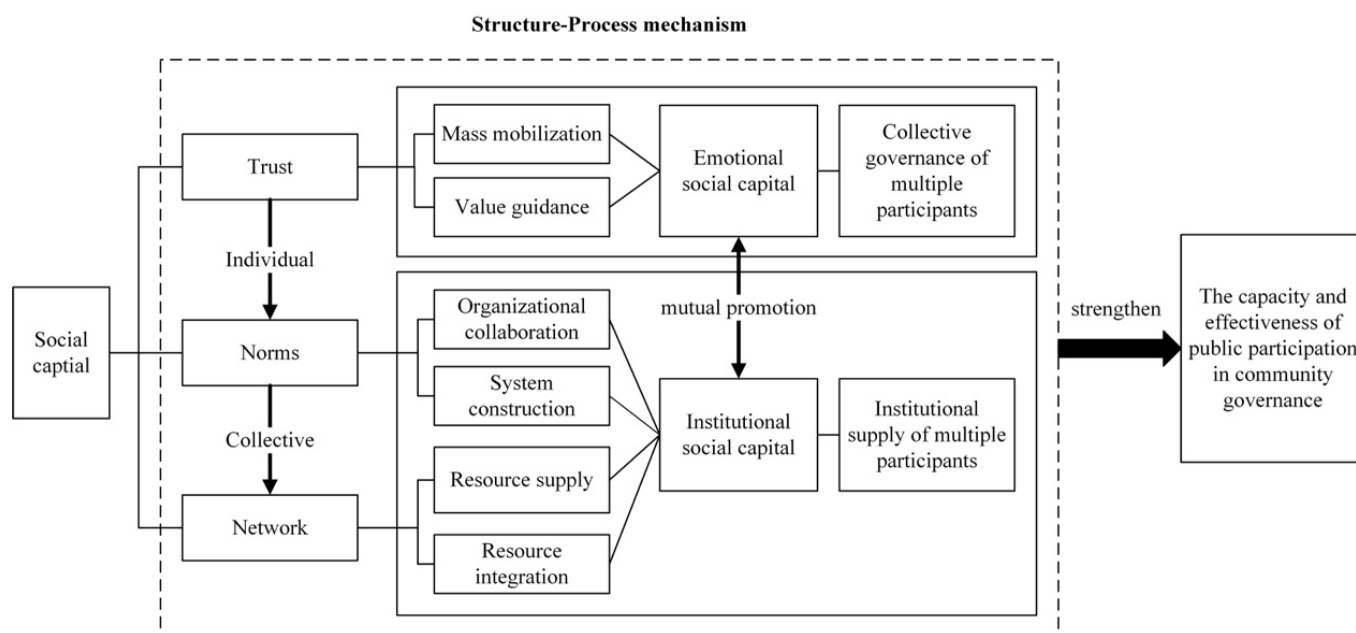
Structure-Process mechanism

Social captial

Trust

Individual

Norms

Collective

Network

Mass mobilization

Value guidance

Emotional social capital

Collective governance of multiple participants

mutual promotion

Organizational collaboration

System construction

Resource supply

Resource integration

Institutional social capital

Institutional supply of multiple participants

strengthen

The capacity and effectiveness of public participation in community governance